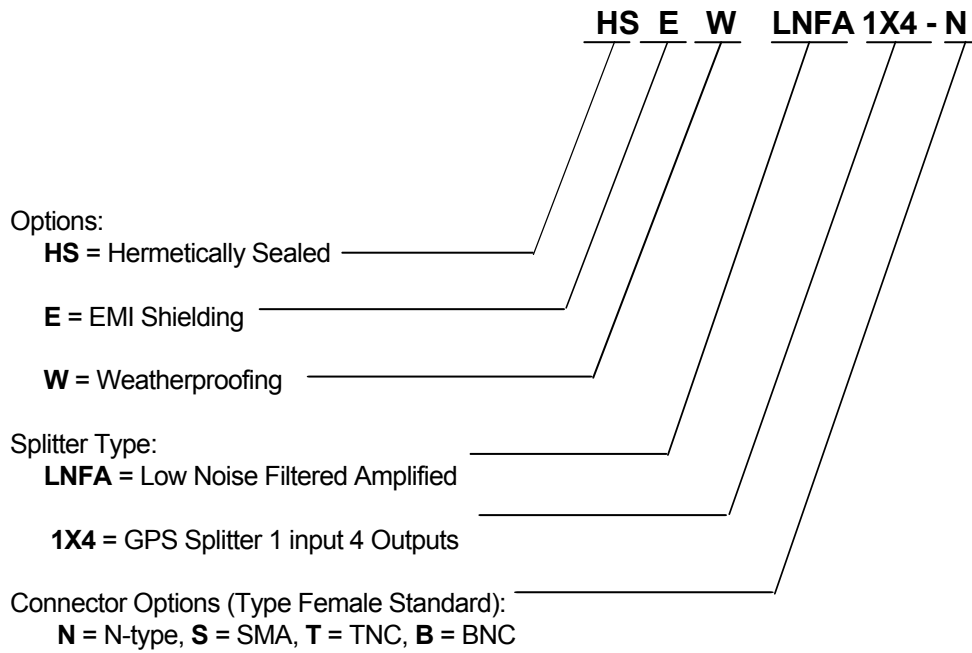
HS E W LNFA 1X4 - N

Options:
HS = Hermetically Sealed

E = EMI Shielding

W = Weatherproofing

Splitter Type:
LNFA = Low Noise Filtered Amplified

1X4 = GPS Splitter 1 input 4 Outputs

Connector Options (Type Female Standard):
N = N-type, S = SMA, T = TNC, B = BNC